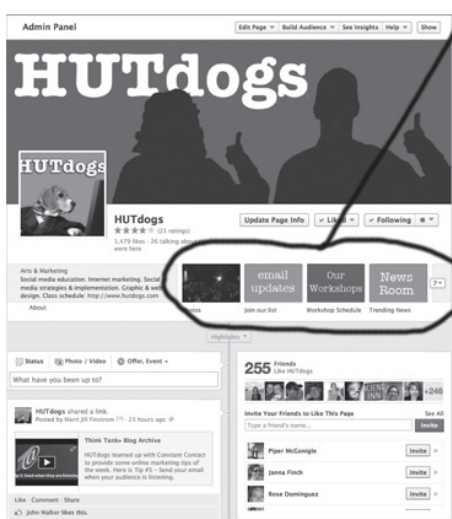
Admin Panel

Edit Page ▾ | Build Audience ▾ | See Insights | Help ▾ | Show

HUTdogs

HUTdogs

HUTdogs
★★★★☆ (21 ratings)
1,479 likes · 26 talking about this · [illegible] were here

Update Page Info | ✓ Liked ▾ | ✓ Following | ⚙ ▾

Arts & Marketing
Social media education. Internet marketing. Social media strategies & implementation. Graphic & web design. Class schedule: http://www.hutdogs.com

About

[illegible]tos

email updates
Join our list

Our Workshops
Workshop Schedule

News Room
Trending News

7 ▾

Highlights ▾

Status | Photo / Video | Offer, Event +

What have you been up to?

HUTdogs shared a link.
Posted by Merri Jill Finstrom [?] · 23 hours ago

Think Tank+ Blog Archive
HUTdogs teamed up with Constant Contact to provide some online marketing tips of the week. Here is Tip #5 – Send your email when your audience is listening.

Like · Comment · Share

John Walker likes this.

255 Friends
Like HUTdogs

+246

Invite Your Friends to Like This Page
See All

Type a friend's name...
Invite

Piper McGonigle
Invite ×

Janna Finch
Invite ×

Rose Dominguez
Invite ×